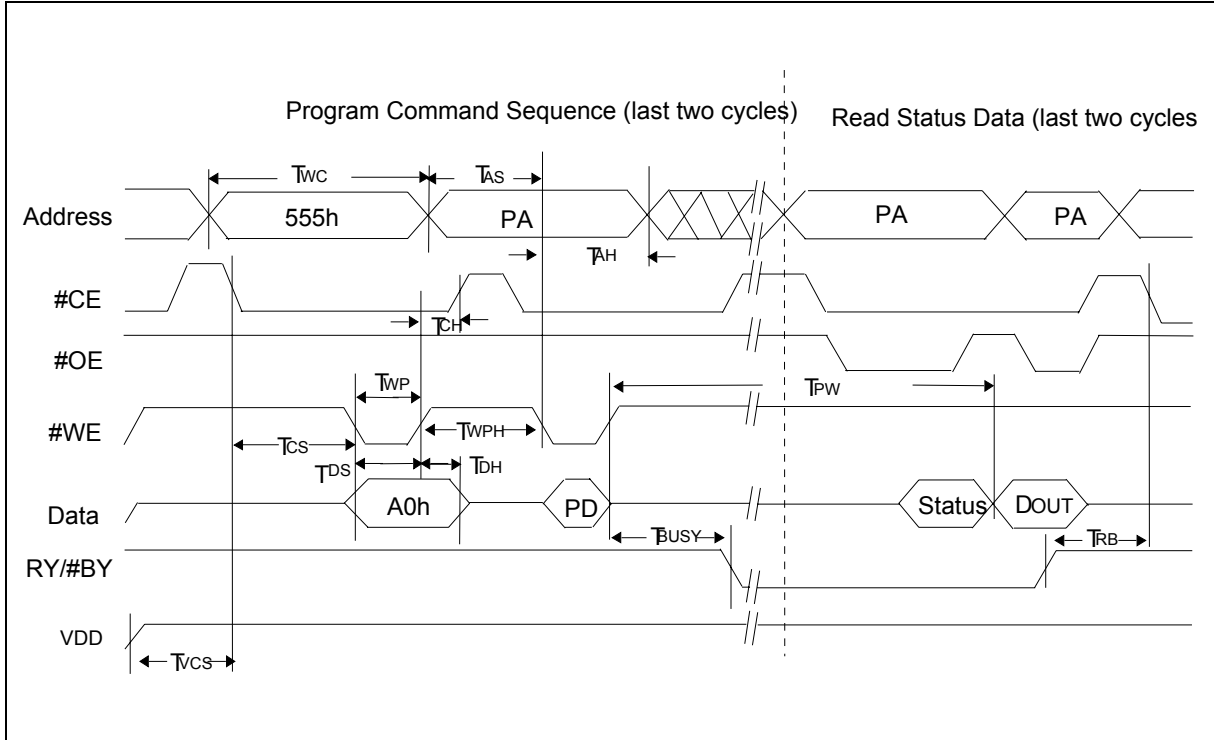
Program Command Sequence (last two cycles)

Read Status Data (last two cycles

TWC

TAS

Address

555h

PA

PA

PA

TAH

#CE

TCH

#OE

TWP

TPW

#WE

TCS

TWPH

TDS

TDH

Data

A0h

PD

Status

DOUT

TBUSY

TRB

RY/#BY

VDD

TVCS